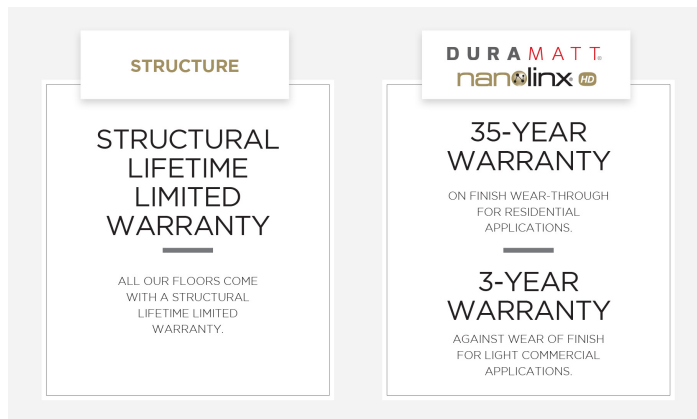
STRUCTURE

STRUCTURAL LIFETIME LIMITED WARRANTY

ALL OUR FLOORS COME WITH A STRUCTURAL LIFETIME LIMITED WARRANTY.

DURAMATT®

nanolinx® HD

35-YEAR WARRANTY

ON FINISH WEAR-THROUGH FOR RESIDENTIAL APPLICATIONS.

3-YEAR WARRANTY

AGAINST WEAR OF FINISH FOR LIGHT COMMERCIAL APPLICATIONS.